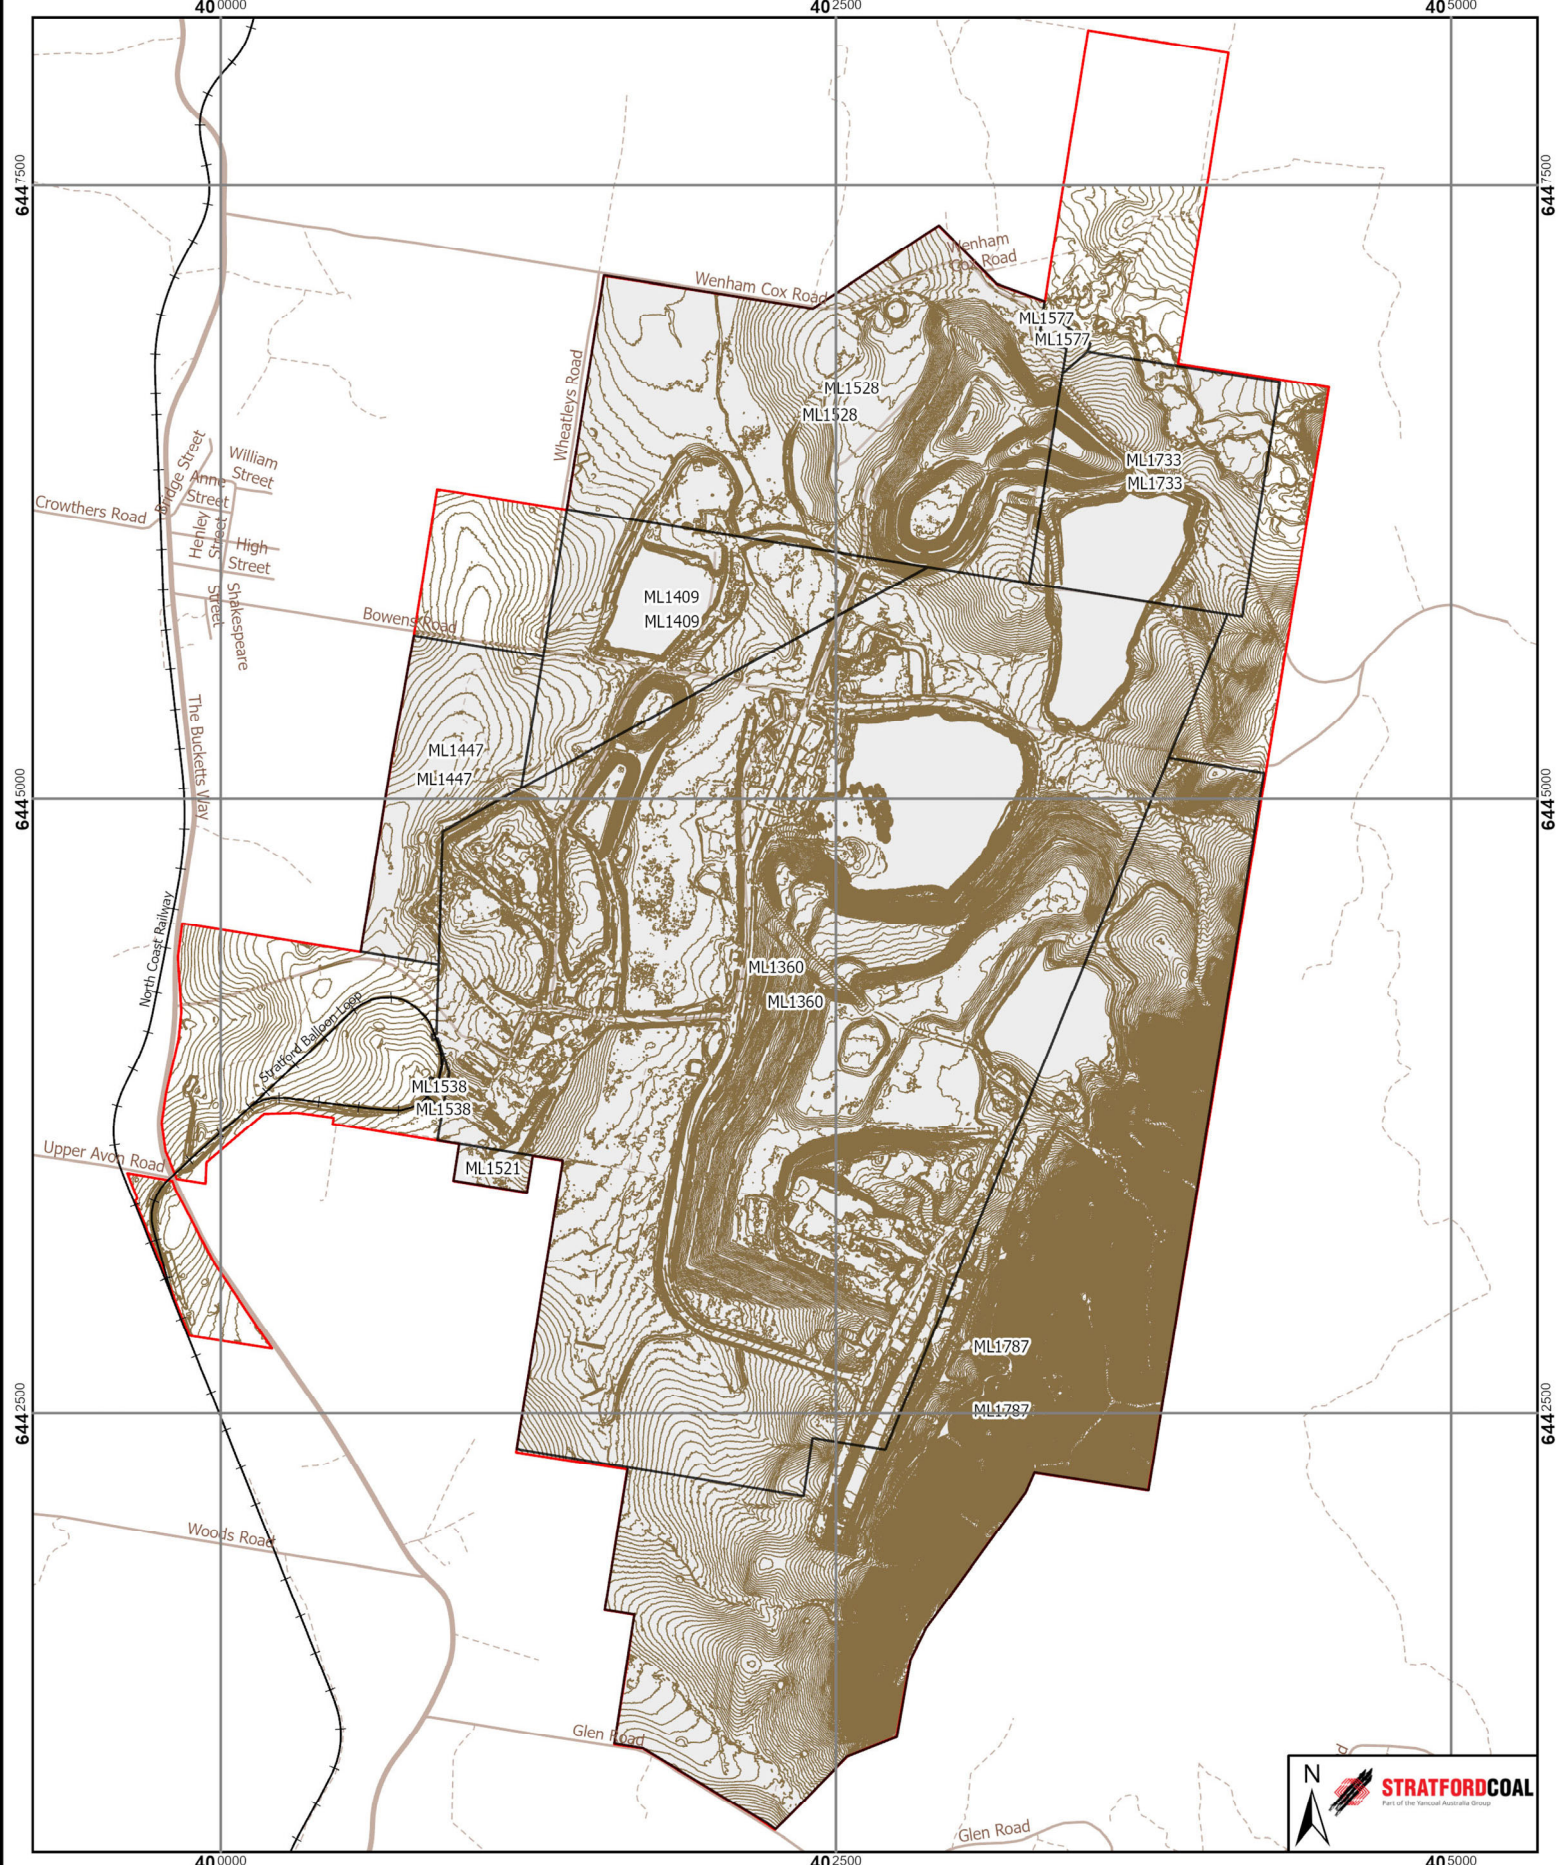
40 0000
40 2500
40 5000

644 7500
644 5000
644 2500

Wenham Cox Road
Wenham Cox Road
Wheatleys Road
ML1577
ML1577
ML1528
ML1528
ML1733
ML1733
William Street
Bridge Street
Anne Street
Crowthers Road
Henley Street
High Street
Street
Shakespeare
Bowens Road
ML1409
ML1409
The Bucketts Way
ML1447
ML1447
North Coast Railway
ML1360
ML1360
Stratford Balloon Loop
ML1538
ML1538
Upper Avon Road
ML1521
ML1787
ML1787
Woods Road
Glen Road
Glen Road

N
STRATFORDCOAL
Part of the Yancoal Australia Group

40 0000
40 2500
40 5000